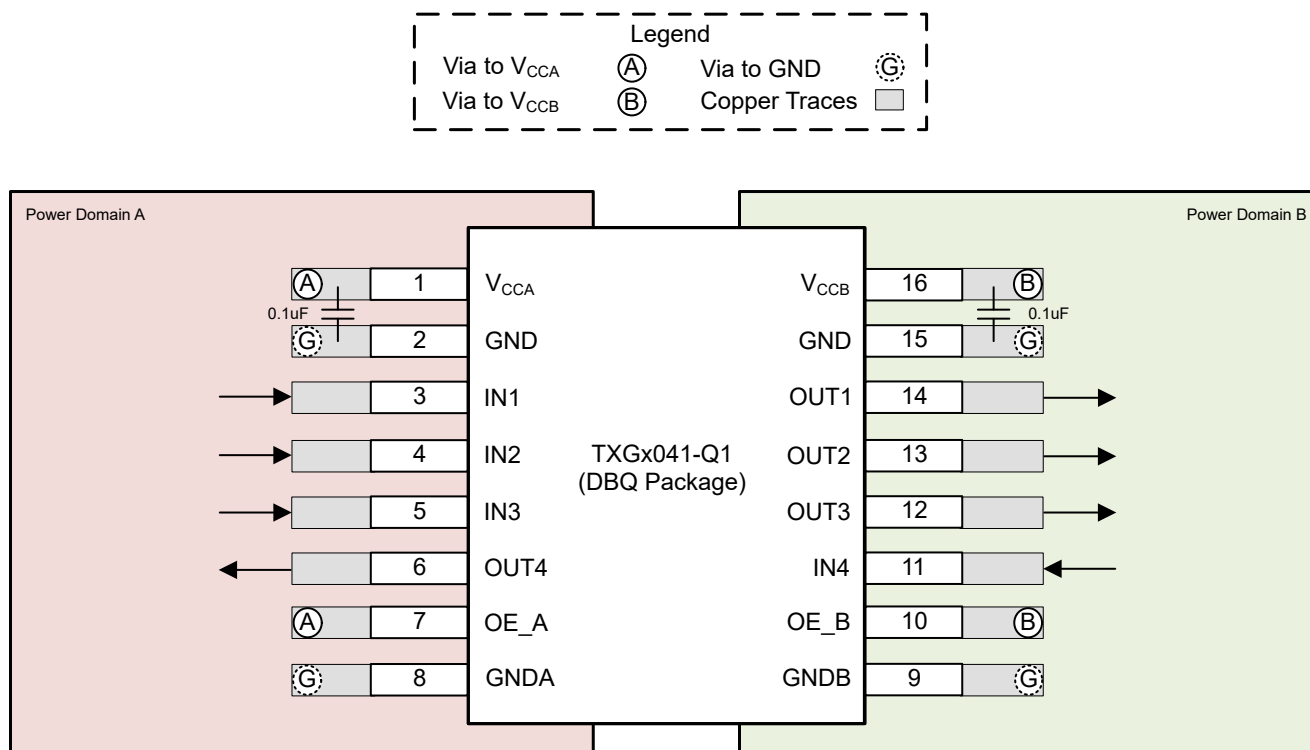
Legend
Via to $V_{CCA}$ Ⓐ Via to GND Ⓖ
Via to $V_{CCB}$ Ⓑ Copper Traces

Power Domain A

Power Domain B

Ⓐ 1 $V_{CCA}$
0.1uF
Ⓖ 2 GND
3 IN1
4 IN2
5 IN3
6 OUT4
Ⓐ 7 OE_A
Ⓖ 8 GNDA

TXGx041-Q1
(DBQ Package)

$V_{CCB}$ 16 Ⓑ
0.1uF
GND 15 Ⓖ
OUT1 14
OUT2 13
OUT3 12
IN4 11
OE_B 10 Ⓑ
GNDB 9 Ⓖ